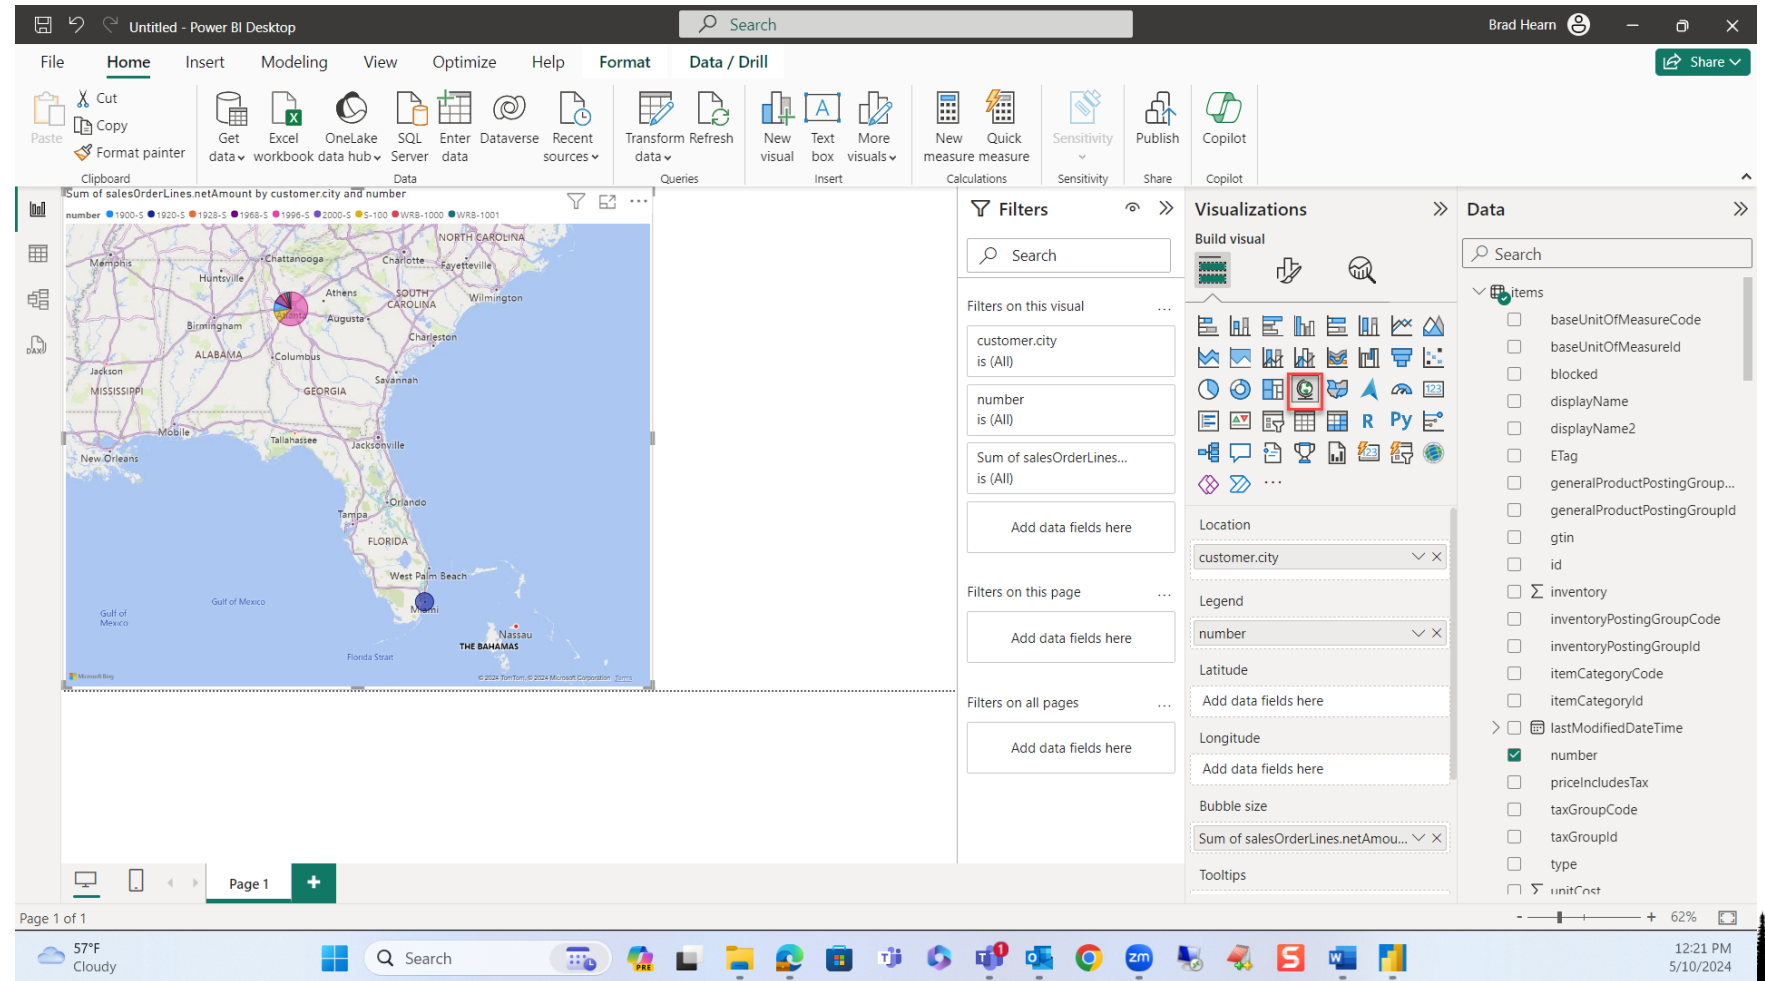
Untitled - Power BI Desktop

Search

Brad Hearn

File Home Insert Modeling View Optimize Help Format Data / Drill

Share

Paste Cut Copy Format painter Clipboard

Get data Excel workbook OneLake data hub SQL Server Enter data Dataverse Recent sources Data

Transform data Refresh Queries

New visual Text box More visuals Insert

New measure Quick measure Calculations

Sensitivity Sensitivity

Publish Share

Copilot Copilot

Sum of salesOrderLines.netAmount by customer.city and number

number 1900-S 1920-S 1928-S 1968-S 1996-S 2000-S S-100 WRB-1000 WRB-1001

NORTH CAROLINA Memphis Chattanooga Charlotte Fayetteville Huntsville Athens SOUTH CAROLINA Wilmington Birmingham Augusta ALABAMA Columbus Charleston Jackson MISSISSIPPI GEORGIA Savannah Mobile Tallahassee Jacksonville New Orleans Orlando Tampa FLORIDA West Palm Beach Gulf of Mexico Gulf of Mexico Miami Nassau THE BAHAMAS Florida Strait

Filters

Search

Filters on this visual

customer.city
is (All)

number
is (All)

Sum of salesOrderLines...
is (All)

Add data fields here

Filters on this page

Add data fields here

Filters on all pages

Add data fields here

Visualizations

Build visual

Location
customer.city

Legend
number

Latitude
Add data fields here

Longitude
Add data fields here

Bubble size
Sum of salesOrderLines.netAmou...

Tooltips

Data

Search

items
baseUnitOfMeasureCode
baseUnitOfMeasureId
blocked
displayName
displayName2
ETag
generalProductPostingGroup...
generalProductPostingGroupId
gtin
id
inventory
inventoryPostingGroupCode
inventoryPostingGroupId
itemCategoryCode
itemCategoryId
lastModifiedDateTime
number
priceIncludesTax
taxGroupCode
taxGroupId
type
unitCost

Page 1

Page 1 of 1

62%

57°F
Cloudy

Search

12:21 PM
5/10/2024